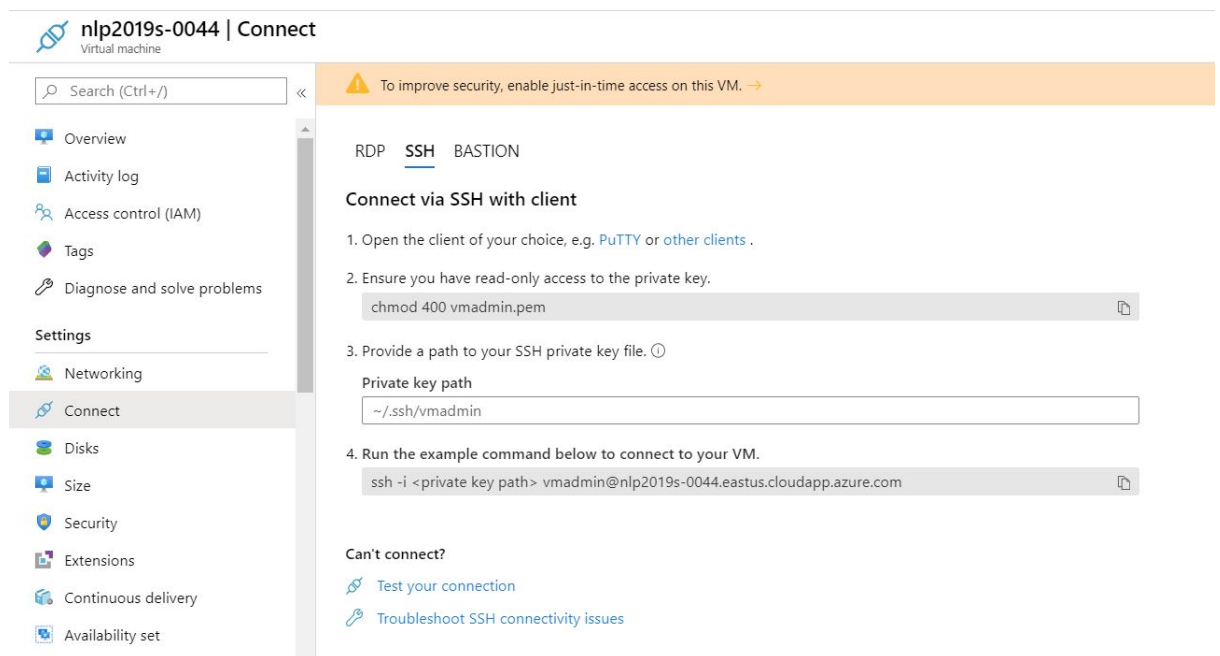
nlp2019s-0044 | Connect
Virtual machine

Search (Ctrl+/)

Overview
Activity log
Access control (IAM)
Tags
Diagnose and solve problems

Settings
Networking
Connect
Disks
Size
Security
Extensions
Continuous delivery
Availability set

To improve security, enable just-in-time access on this VM. →

RDP SSH BASTION

Connect via SSH with client

1. Open the client of your choice, e.g. PuTTY or other clients .

2. Ensure you have read-only access to the private key.

chmod 400 vmadmin.pem

3. Provide a path to your SSH private key file.

Private key path

~/.ssh/vmadmin

4. Run the example command below to connect to your VM.

ssh -i <private key path> vmadmin@nlp2019s-0044.eastus.cloudapp.azure.com

Can't connect?

Test your connection

Troubleshoot SSH connectivity issues